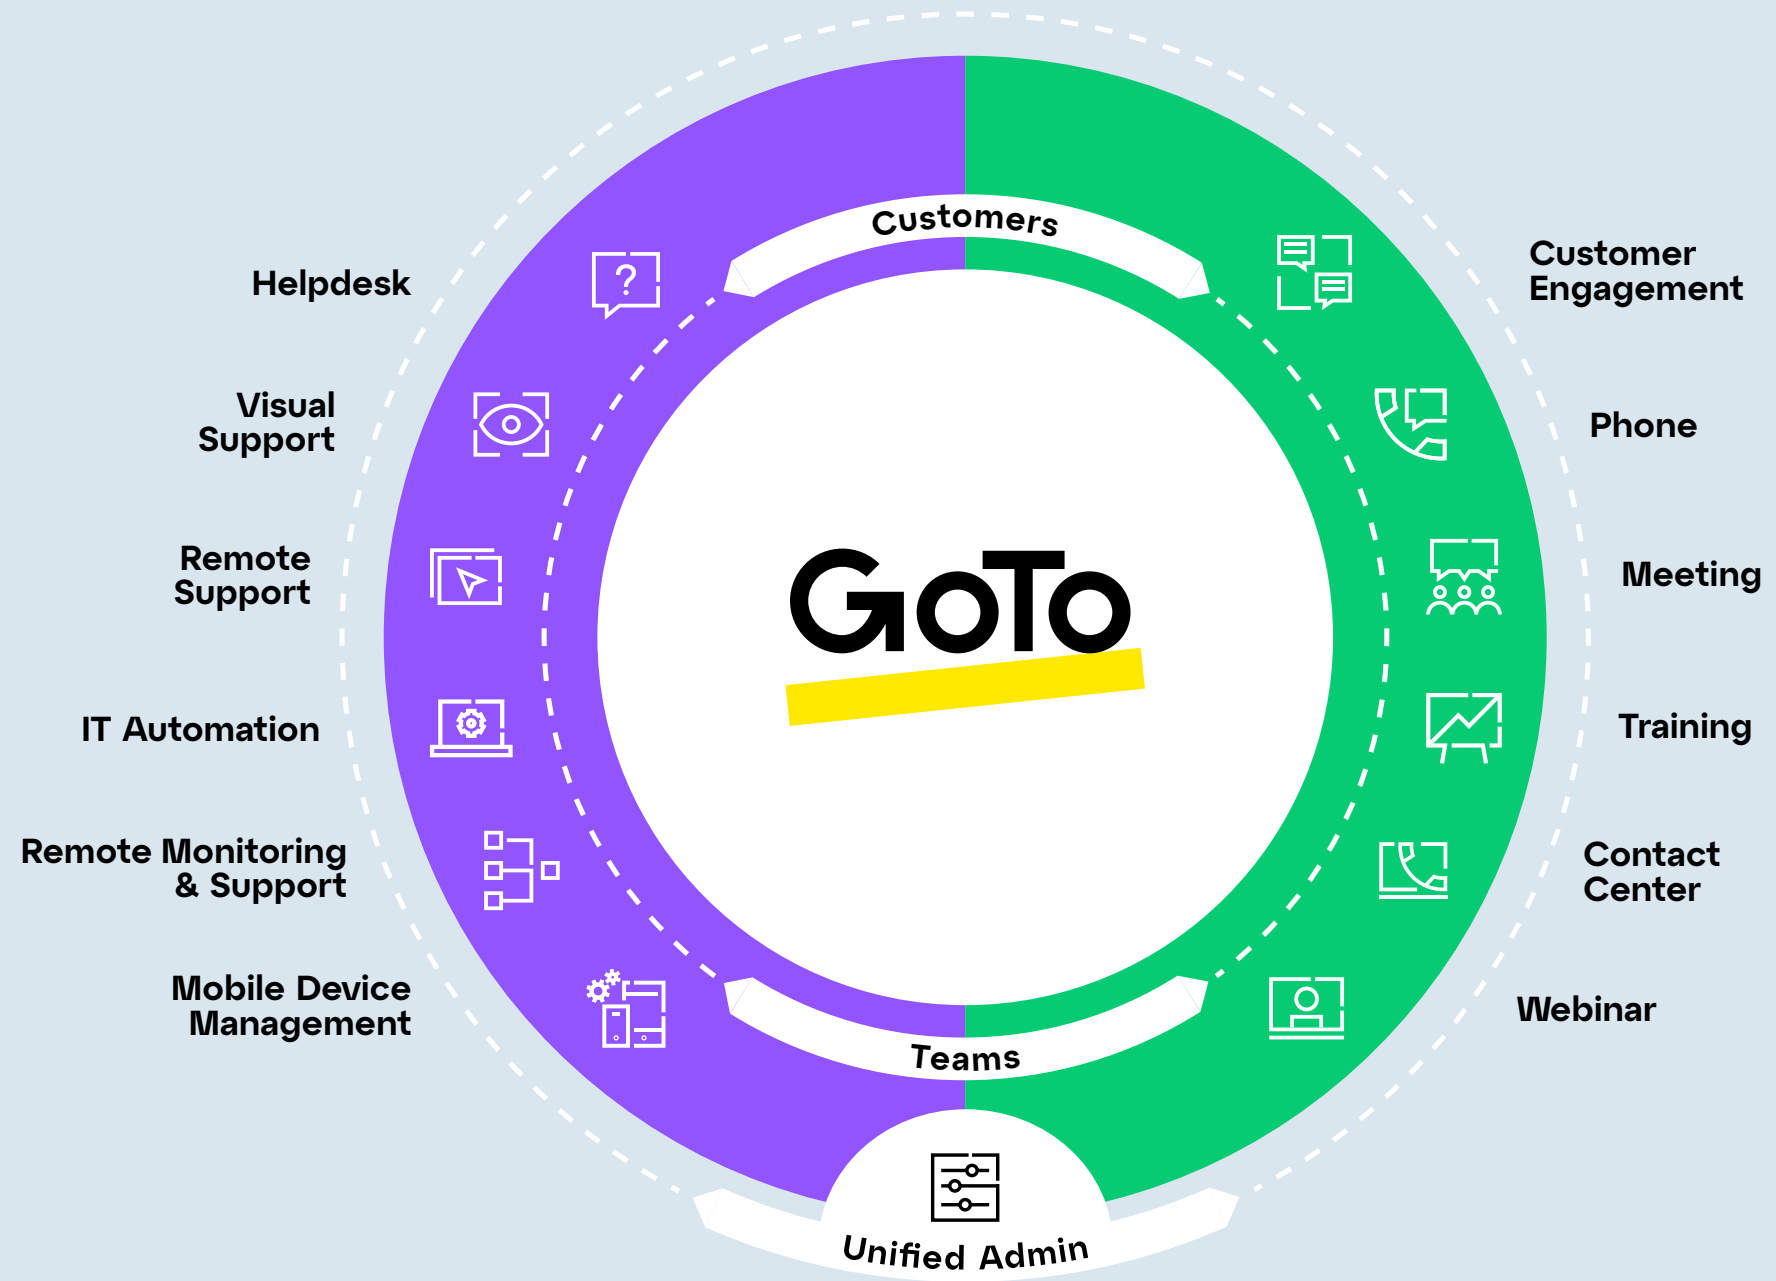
Customers

Helpdesk

Visual Support

Remote Support

IT Automation

Remote Monitoring & Support

Mobile Device Management

Customer Engagement

Phone

Meeting

Training

Contact Center

Webinar

GoTo

Teams

Unified Admin